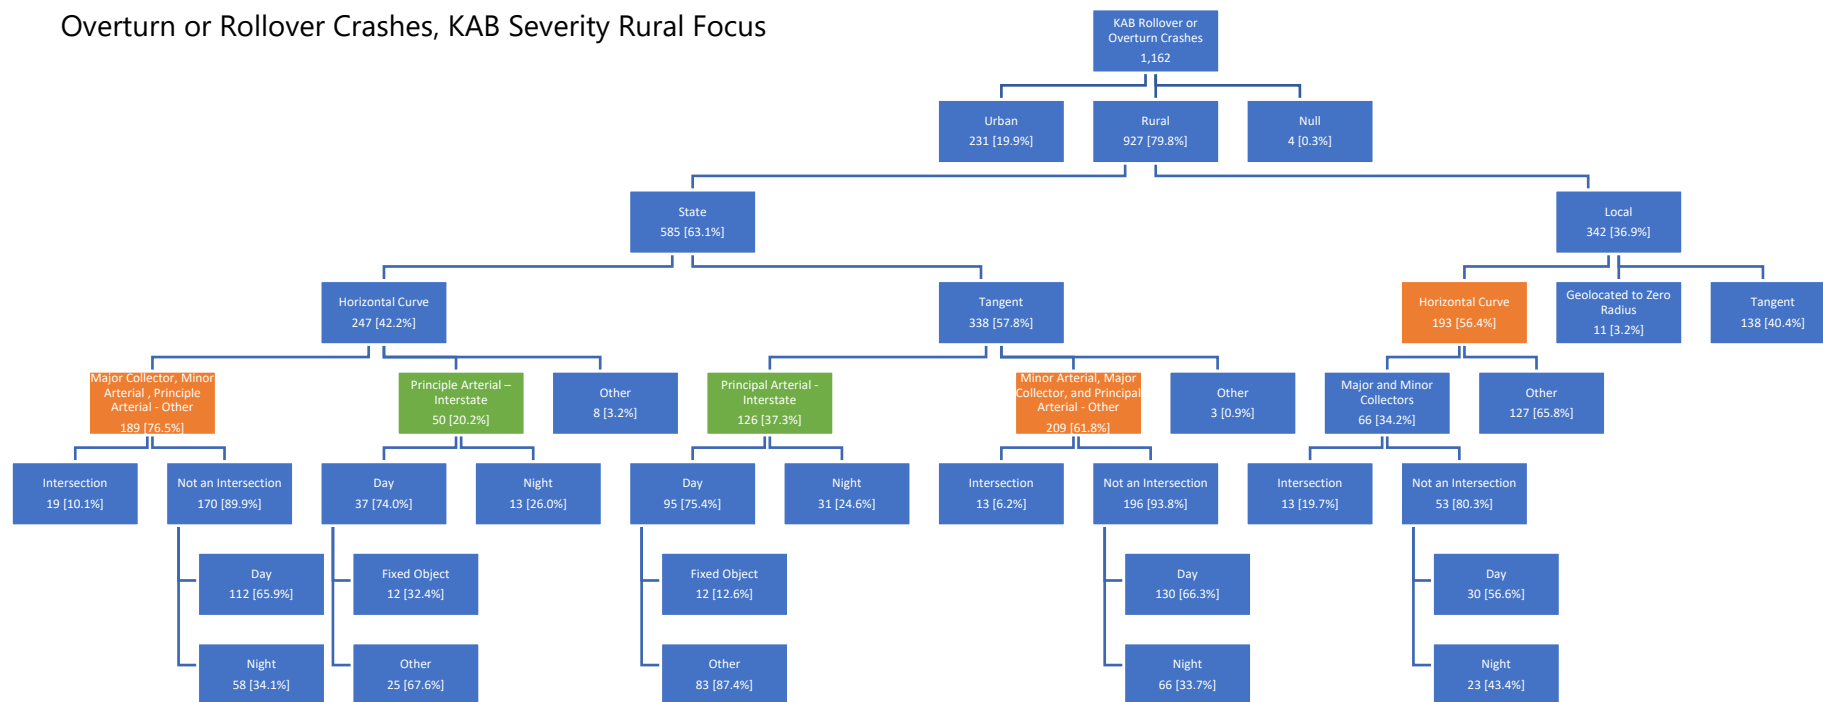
Overturn or Rollover Crashes, KAB Severity Rural Focus

KAB Rollover or Overturn Crashes
1,162

Urban
231 [19.9%]

Rural
927 [79.8%]

Null
4 [0.3%]

State
585 [63.1%]

Local
342 [36.9%]

Horizontal Curve
247 [42.2%]

Tangent
338 [57.8%]

Horizontal Curve
193 [56.4%]

Geolocated to Zero Radius
11 [3.2%]

Tangent
138 [40.4%]

Major Collector, Minor Arterial , Principle Arterial - Other
189 [76.5%]

Principle Arterial – Interstate
50 [20.2%]

Other
8 [3.2%]

Principal Arterial - Interstate
126 [37.3%]

Minor Arterial, Major Collector, and Principal Arterial - Other
209 [61.8%]

Other
3 [0.9%]

Major and Minor Collectors
66 [34.2%]

Other
127 [65.8%]

Intersection
19 [10.1%]

Not an Intersection
170 [89.9%]

Day
37 [74.0%]

Night
13 [26.0%]

Day
95 [75.4%]

Night
31 [24.6%]

Intersection
13 [6.2%]

Not an Intersection
196 [93.8%]

Intersection
13 [19.7%]

Not an Intersection
53 [80.3%]

Day
112 [65.9%]

Fixed Object
12 [32.4%]

Fixed Object
12 [12.6%]

Day
130 [66.3%]

Day
30 [56.6%]

Night
58 [34.1%]

Other
25 [67.6%]

Other
83 [87.4%]

Night
66 [33.7%]

Night
23 [43.4%]